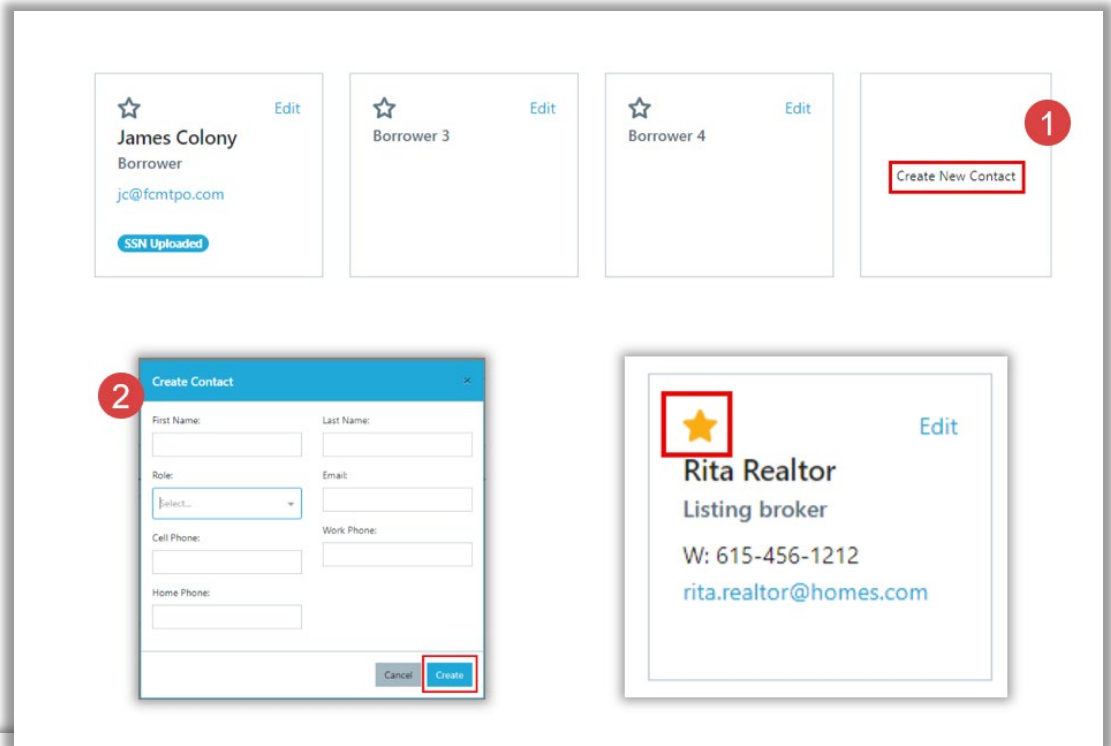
Edit
James Colony
Borrower
jc@fcmtpo.com
SSN Uploaded

Edit
Borrower 3

Edit
Borrower 4

1
Create New Contact

2
Create Contact ×
First Name:
Last Name:
Role:
Select...
Email:
Work Phone:
Cell Phone:
Home Phone:
Cancel
Create

Edit
Rita Realtor
Listing broker
W: 615-456-1212
rita.realtor@homes.com